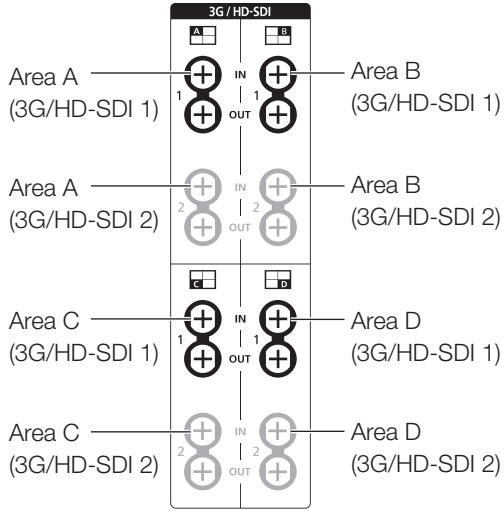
3G / HD-SDI

A B

Area A (3G/HD-SDI 1)

1 IN OUT 1

Area B (3G/HD-SDI 1)

Area A (3G/HD-SDI 2)

2 IN OUT 2

Area B (3G/HD-SDI 2)

C D

Area C (3G/HD-SDI 1)

1 IN OUT 1

Area D (3G/HD-SDI 1)

Area C (3G/HD-SDI 2)

2 IN OUT 2

Area D (3G/HD-SDI 2)